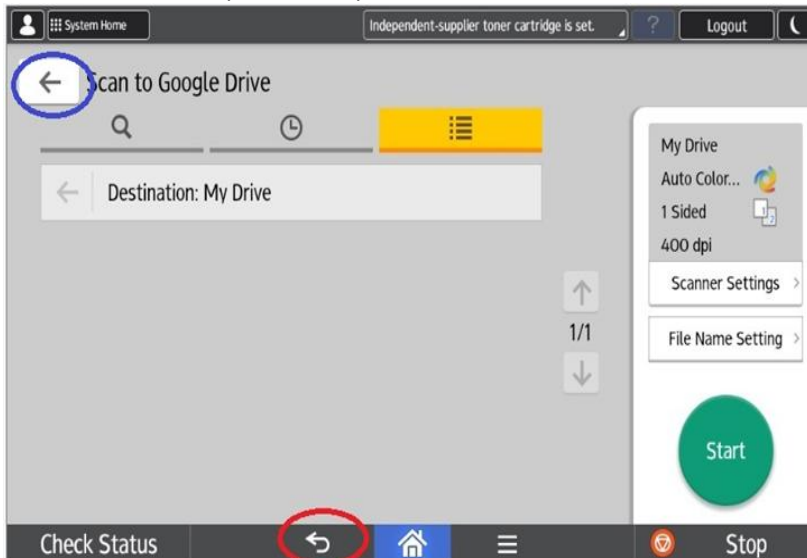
System Home

Independent-supplier toner cartridge is set.

?

Logout

Scan to Google Drive

Destination: My Drive

1/1

My Drive

Auto Color...

1 Sided

400 dpi

Scanner Settings

File Name Setting

Start

Check Status

Stop